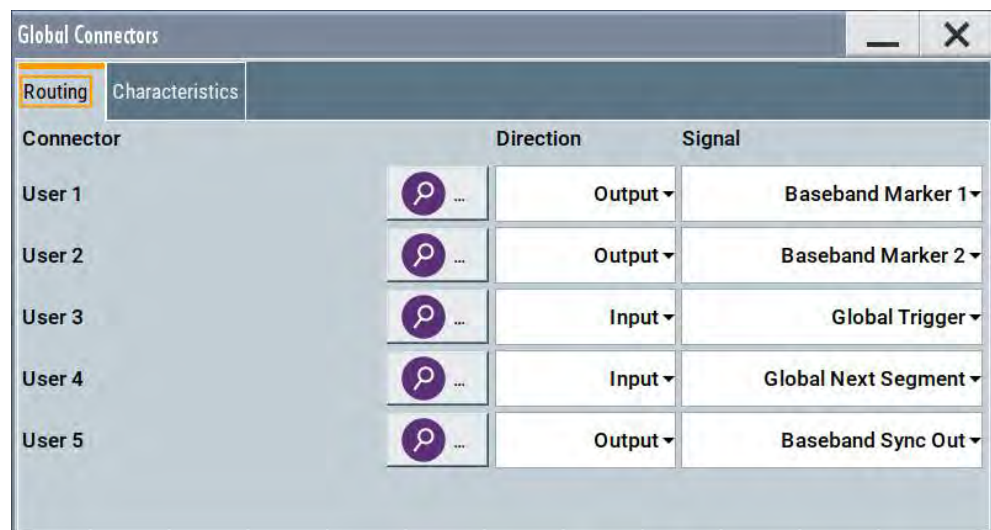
Global Connectors

Routing Characteristics

| Connector | | Direction | Signal |
|---|---|---|---|
| User 1 | ... | Output | Baseband Marker 1 |
| User 2 | ... | Output | Baseband Marker 2 |
| User 3 | ... | Input | Global Trigger |
| User 4 | ... | Input | Global Next Segment |
| User 5 | ... | Output | Baseband Sync Out |